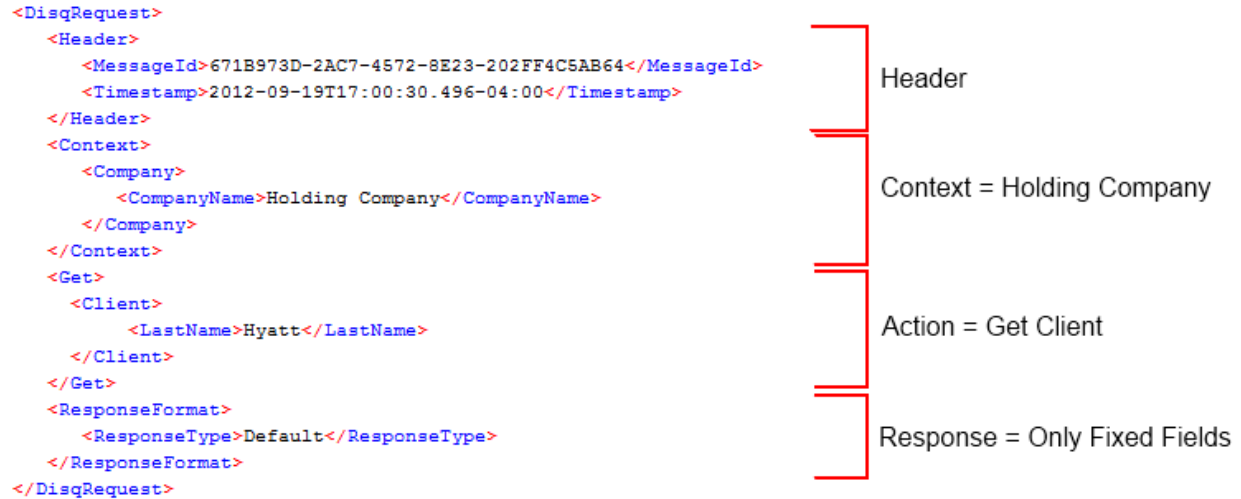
<DisqRequest>
<Header>
<MessageId>671B973D-2AC7-4572-8E23-202FF4C5AB64</MessageId>
<Timestamp>2012-09-19T17:00:30.496-04:00</Timestamp>
</Header>
<Context>
<Company>
<CompanyName>Holding Company</CompanyName>
</Company>
</Context>
<Get>
<Client>
<LastName>Hyatt</LastName>
</Client>
</Get>
<ResponseFormat>
<ResponseType>Default</ResponseType>
</ResponseFormat>
</DisqRequest>

Header

Context = Holding Company

Action = Get Client

Response = Only Fixed Fields